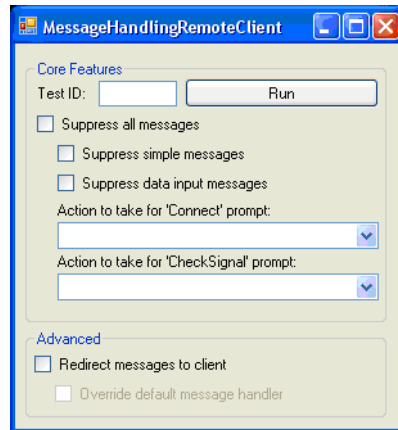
MessageHandlingRemoteClient

Core Features

Test ID:

Run

Suppress all messages

Suppress simple messages

Suppress data input messages

Action to take for 'Connect' prompt:

Action to take for 'CheckSignal' prompt:

Advanced

Redirect messages to client

Override default message handler